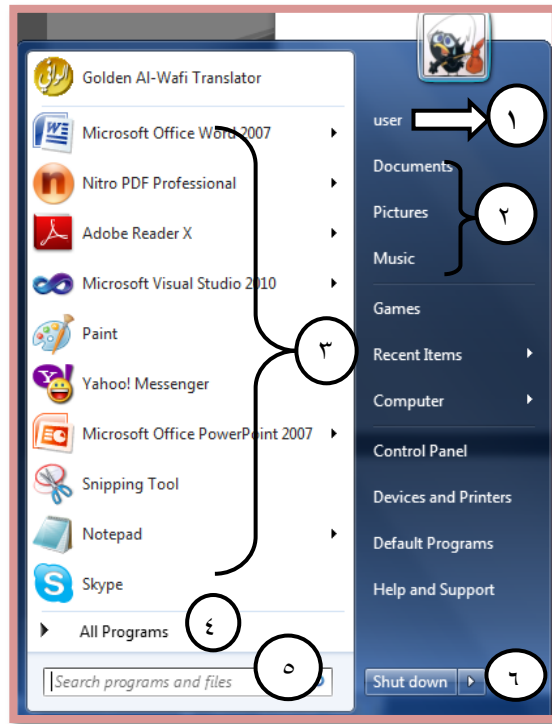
Golden Al-Wafi Translator
Microsoft Office Word 2007
Nitro PDF Professional
Adobe Reader X
Microsoft Visual Studio 2010
Paint
Yahoo! Messenger
Microsoft Office PowerPoint 2007
Snipping Tool
Notepad
Skype
All Programs
Search programs and files

user
Documents
Pictures
Music
Games
Recent Items
Computer
Control Panel
Devices and Printers
Default Programs
Help and Support
Shut down

١
٢
٣
٤
٥
٦